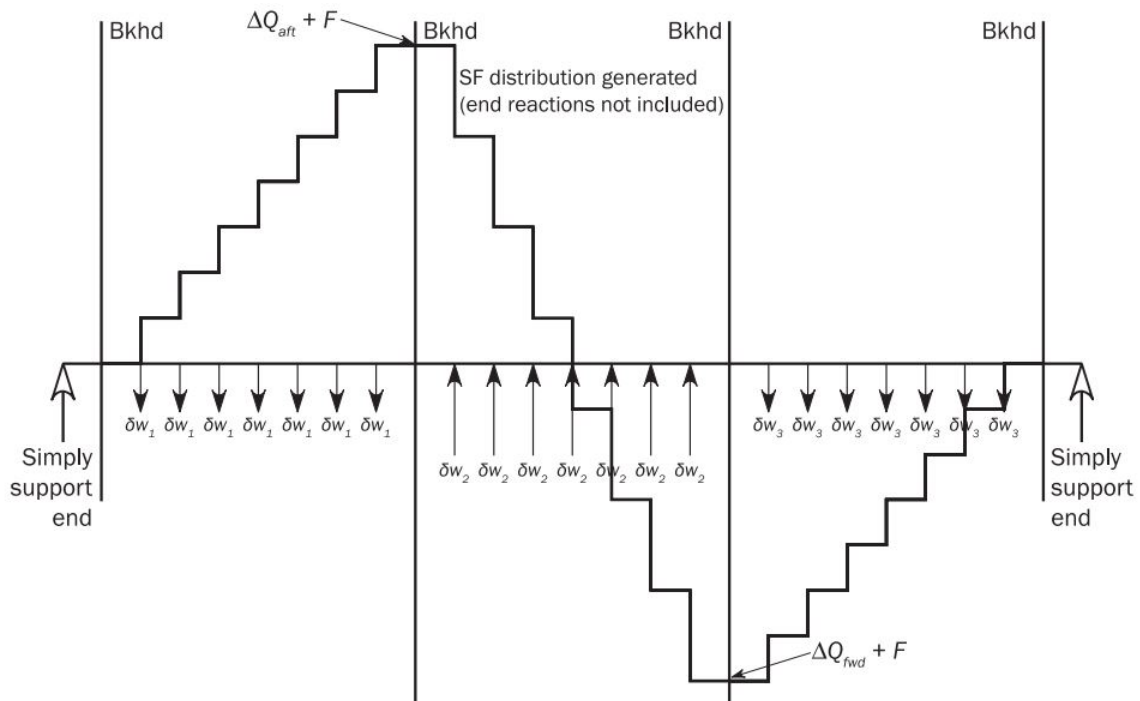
Bkhd

$\Delta Q_{aft} + F$

Bkhd

Bkhd

Bkhd

SF distribution generated (end reactions not included)

$\delta w_1$ $\delta w_1$ $\delta w_1$ $\delta w_1$ $\delta w_1$ $\delta w_1$ $\delta w_1$

$\delta w_2$ $\delta w_2$ $\delta w_2$ $\delta w_2$ $\delta w_2$ $\delta w_2$ $\delta w_2$

$\delta w_3$ $\delta w_3$ $\delta w_3$ $\delta w_3$ $\delta w_3$ $\delta w_3$ $\delta w_3$

Simply support end

Simply support end

$\Delta Q_{fwd} + F$